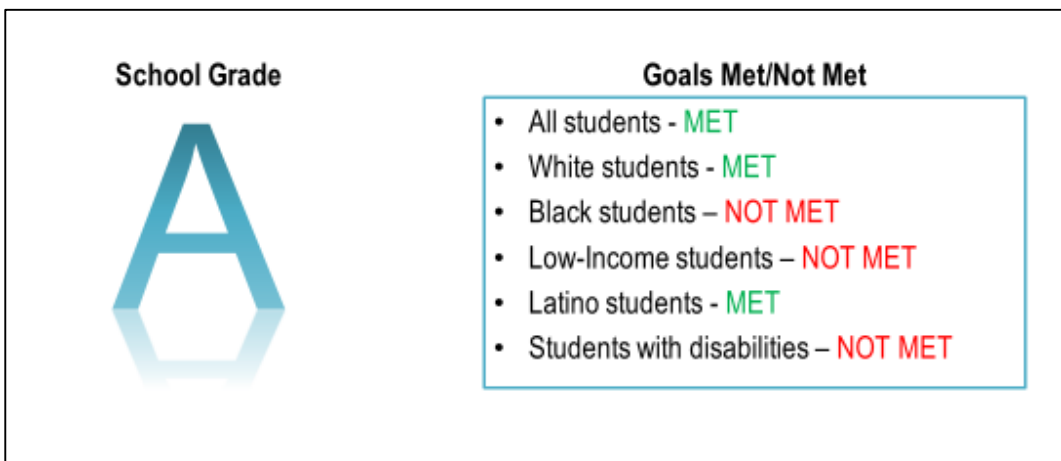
School Grade

A

Goals Met/Not Met

- All students - MET
- White students - MET
- Black students – NOT MET
- Low-Income students – NOT MET
- Latino students - MET
- Students with disabilities – NOT MET